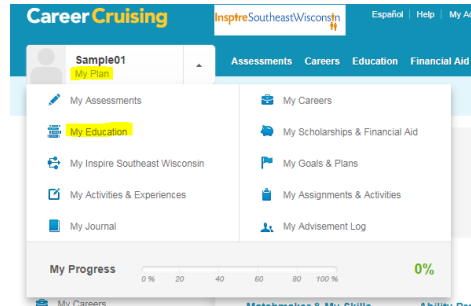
Career Cruising

InspireSoutheastWisconsin

Español | Help | My A

Sample01
My Plan

Assessments Careers Education Financial Aid

My Assessments
My Education
My Inspire Southeast Wisconsin
My Activities & Experiences
My Journal

My Careers
My Scholarships & Financial Aid
My Goals & Plans
My Assignments & Activities
My Advisement Log

My Progress
0 % 20 40 60 80 100 %
0%

My Careers
Matchmaker & My Skills
Ability Pro